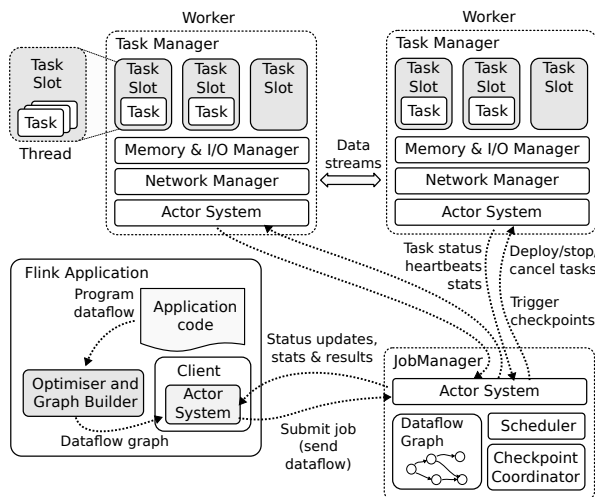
Worker

Worker

Task Slot

Task

Thread

Task Manager

Task Slot

Task

Task Slot

Task

Task Slot

Memory & I/O Manager

Network Manager

Actor System

Data streams

Task Manager

Task Slot

Task

Task Slot

Task

Task Slot

Memory & I/O Manager

Network Manager

Actor System

Task status heartbeats stats

Deploy/stop/ cancel tasks

Trigger checkpoints

Flink Application

Program dataflow

Application code

Optimiser and Graph Builder

Client

Actor System

Dataflow graph

Status updates, stats & results

Submit job (send dataflow)

JobManager

Actor System

Dataflow Graph

Scheduler

Checkpoint Coordinator